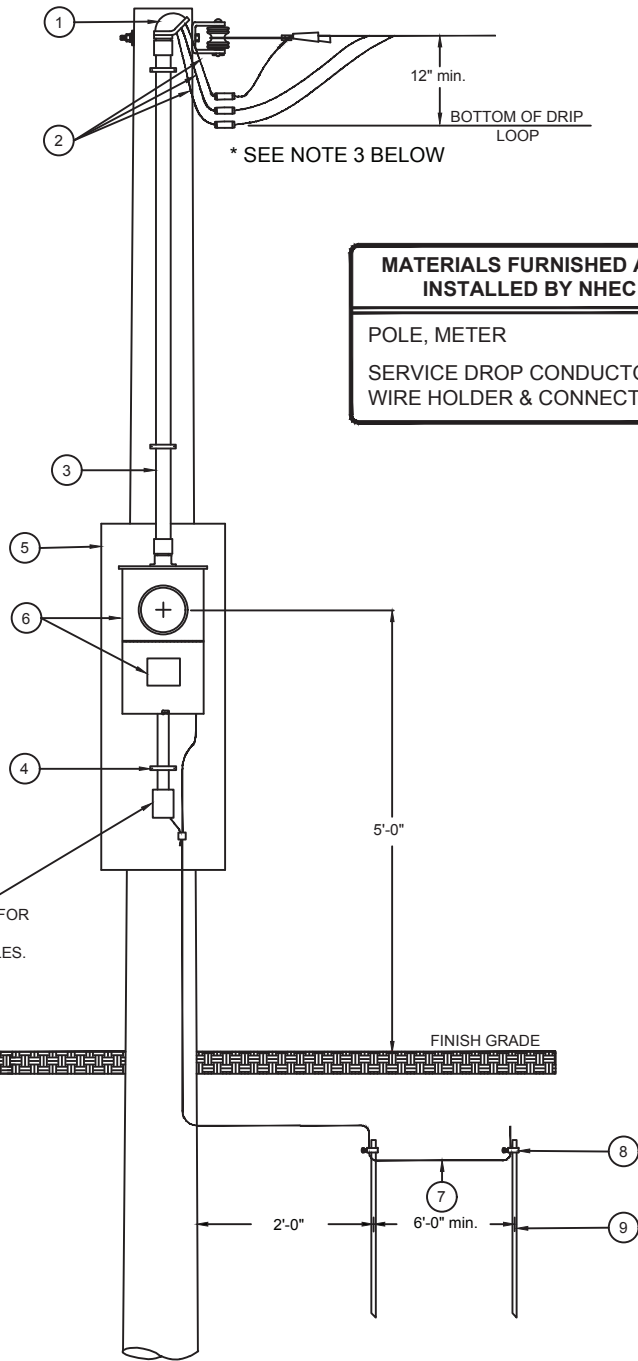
1

2

12" min.

BOTTOM OF DRIP LOOP

* SEE NOTE 3 BELOW

MATERIALS FURNISHED A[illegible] INSTALLED BY NHEC

POLE, METER

SERVICE DROP CONDUCTO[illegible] WIRE HOLDER & CONNECT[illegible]

3

5

6

4

FOR

ES.

5'-0"

FINISH GRADE

8

7

2'-0"

6'-0" min.

9